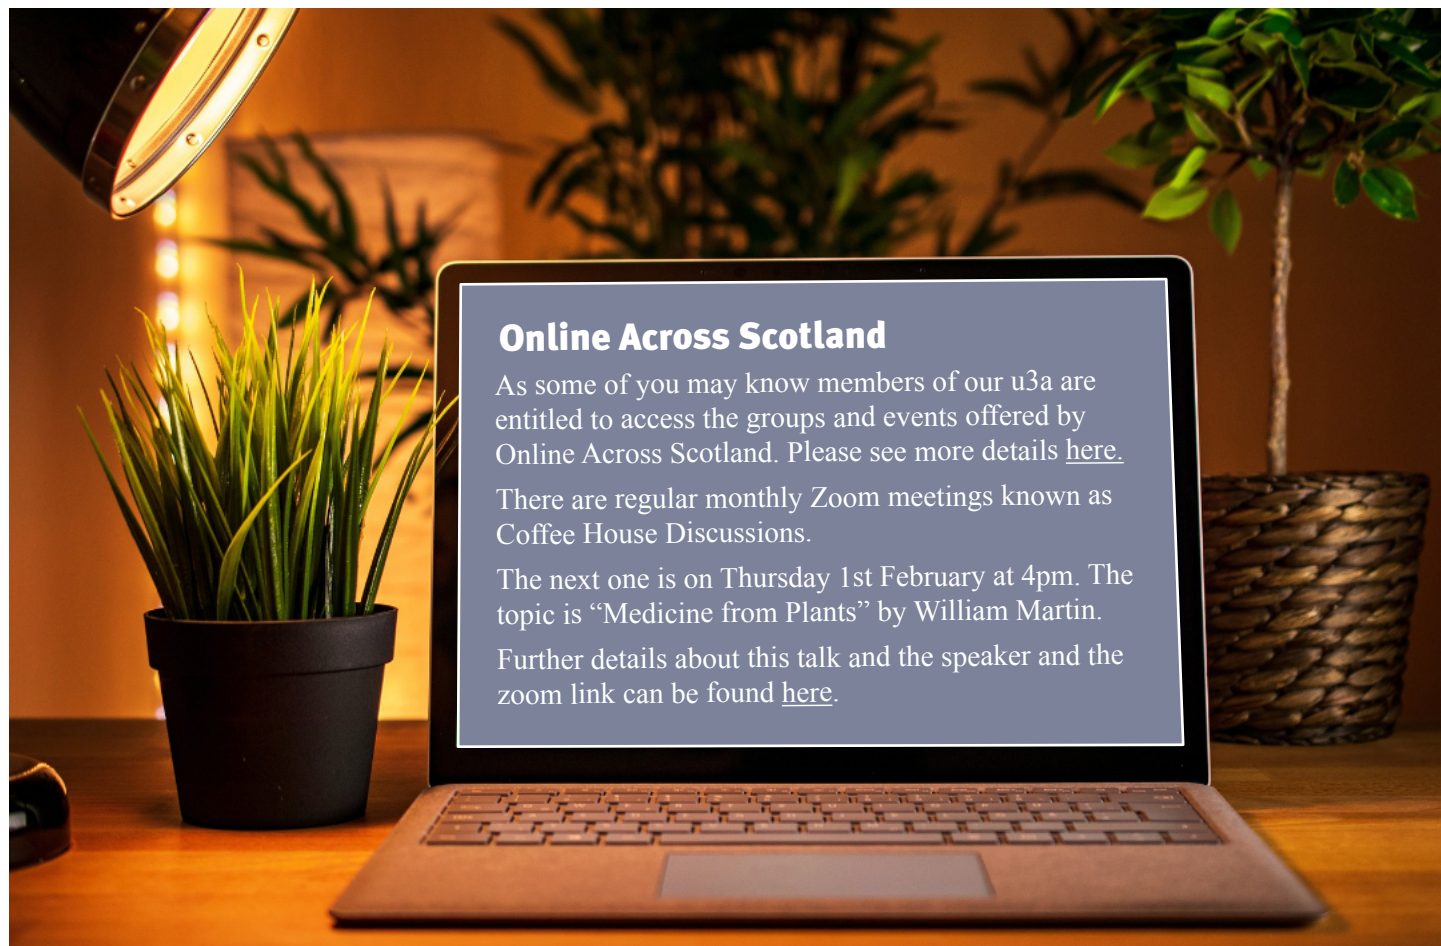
Online Across Scotland

As some of you may know members of our u3a are entitled to access the groups and events offered by Online Across Scotland. Please see more details here.

There are regular monthly Zoom meetings known as Coffee House Discussions.

The next one is on Thursday 1st February at 4pm. The topic is “Medicine from Plants” by William Martin.

Further details about this talk and the speaker and the zoom link can be found here.